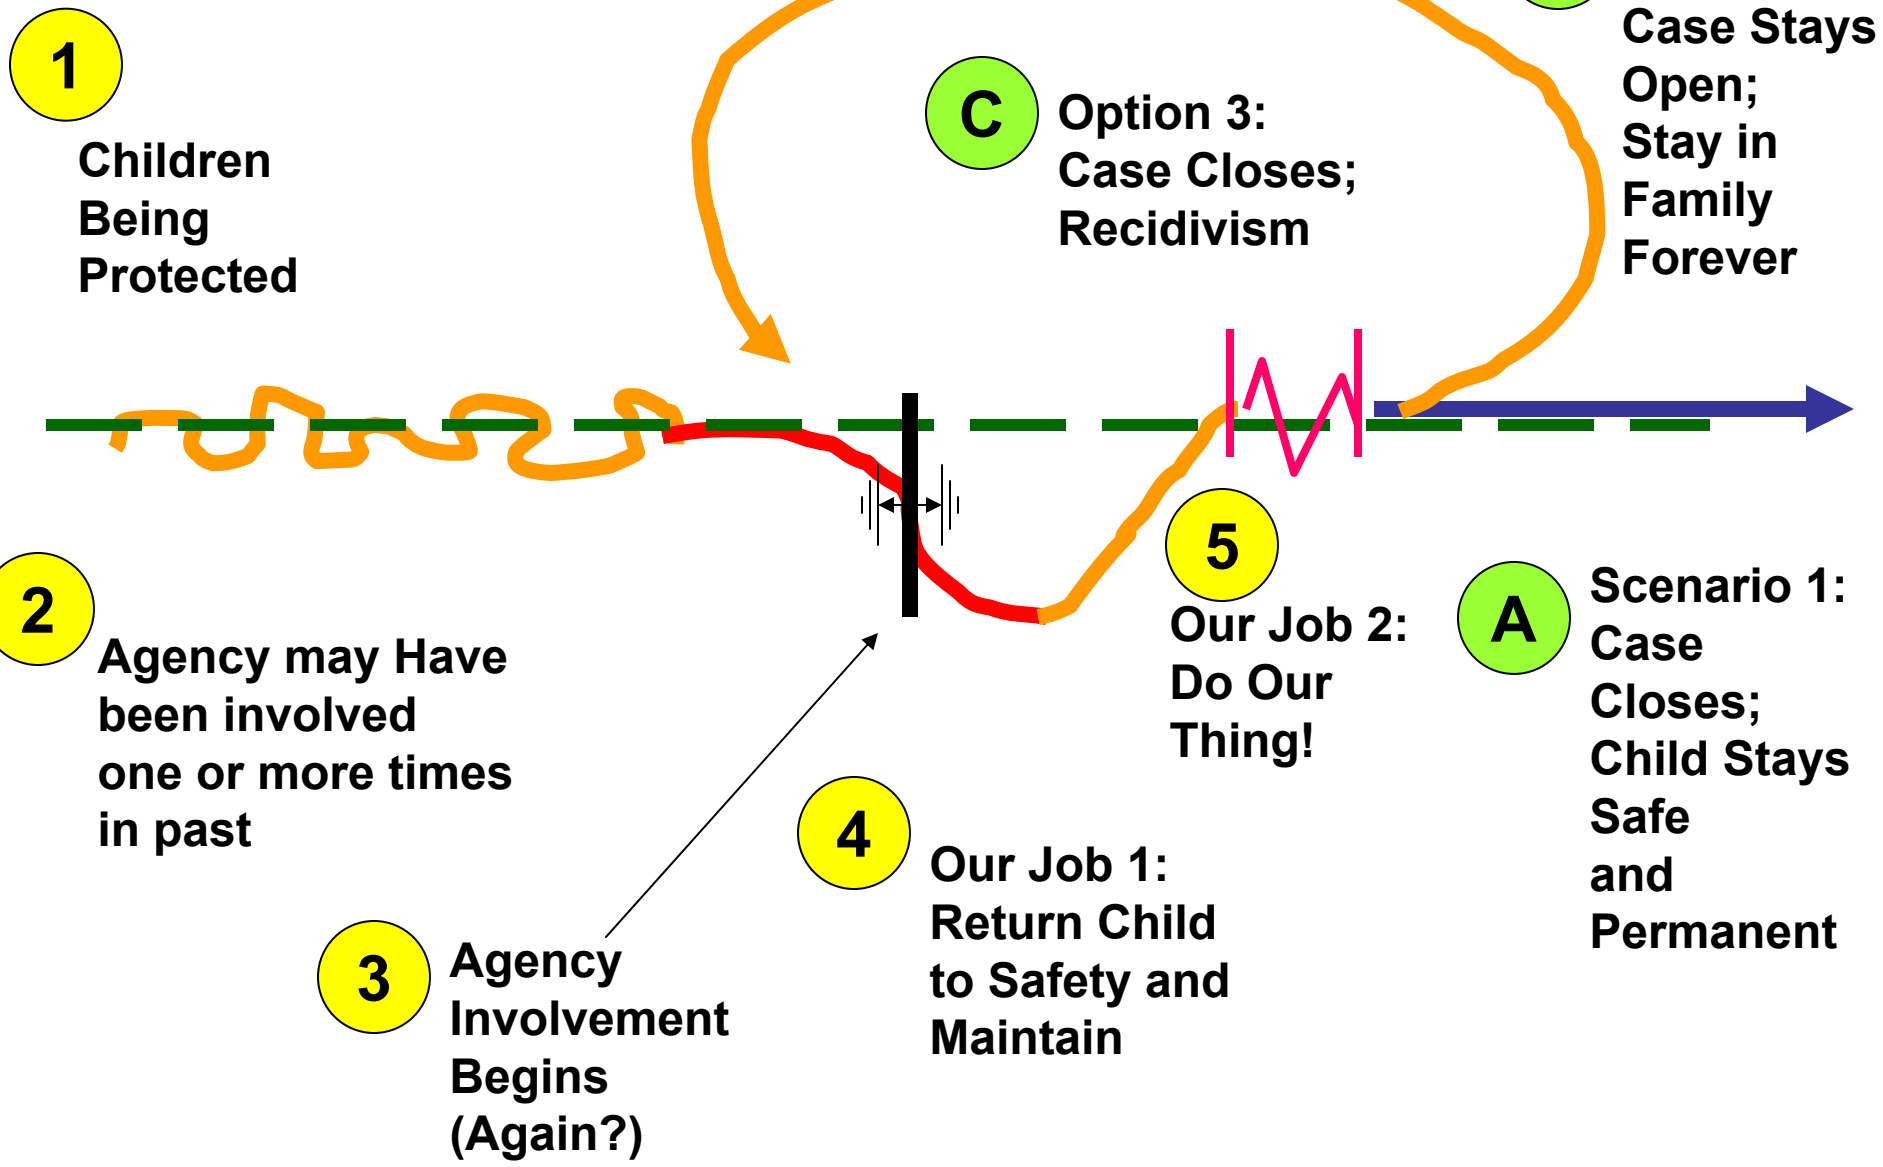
1

Children Being Protected

C

Option 3: Case Closes; Recidivism

Case Stays Open; Stay in Family Forever

2

Agency may Have been involved one or more times in past

5

Our Job 2: Do Our Thing!

A

Scenario 1: Case Closes; Child Stays Safe and Permanent

4

Our Job 1: Return Child to Safety and Maintain

3

Agency Involvement Begins (Again?)